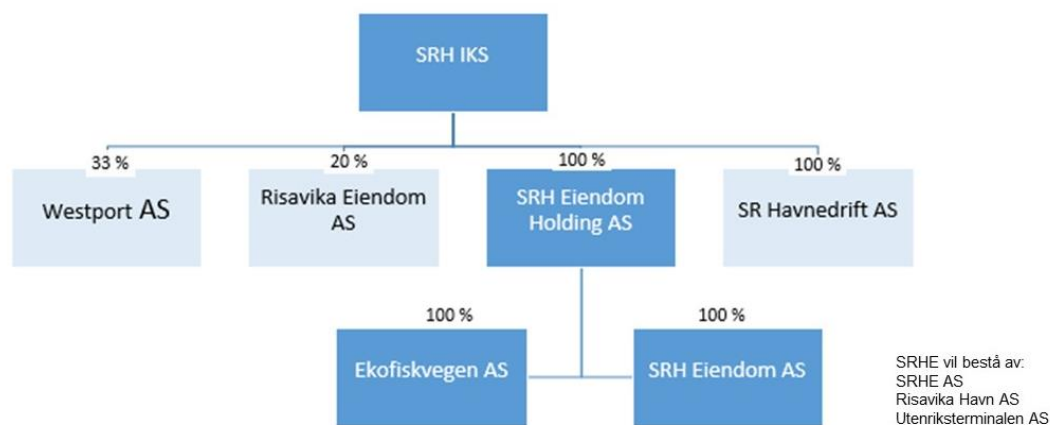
SRH IKS

33 %
Westport AS

20 %
Risavika Eiendom AS

100 %
SRH Eiendom Holding AS

100 %
SR Havnedrift AS

100 %
Ekofiskvegen AS

100 %
SRH Eiendom AS

SRHE vil bestå av:
SRHE AS
Risavika Havn AS
Utenriksterminalen AS